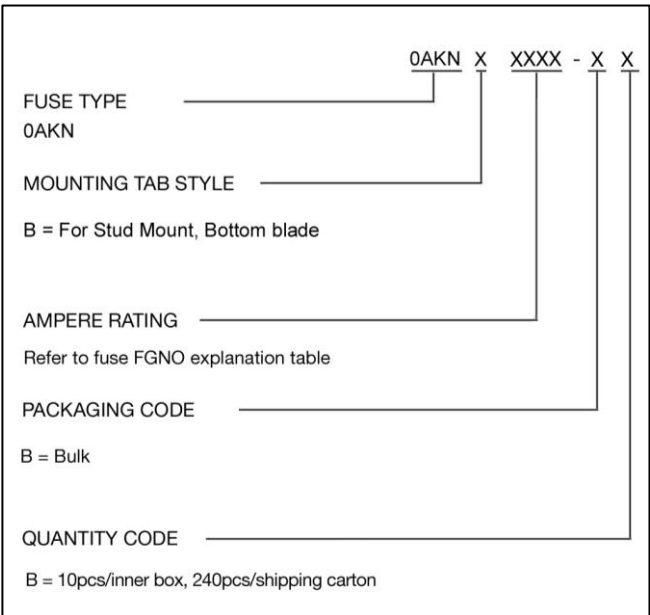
0AKN X XXXX - X X

FUSE TYPE
0AKN

MOUNTING TAB STYLE

B = For Stud Mount, Bottom blade

AMPERE RATING

Refer to fuse FGNO explanation table

PACKAGING CODE

B = Bulk

QUANTITY CODE

B = 10pcs/inner box, 240pcs/shipping carton